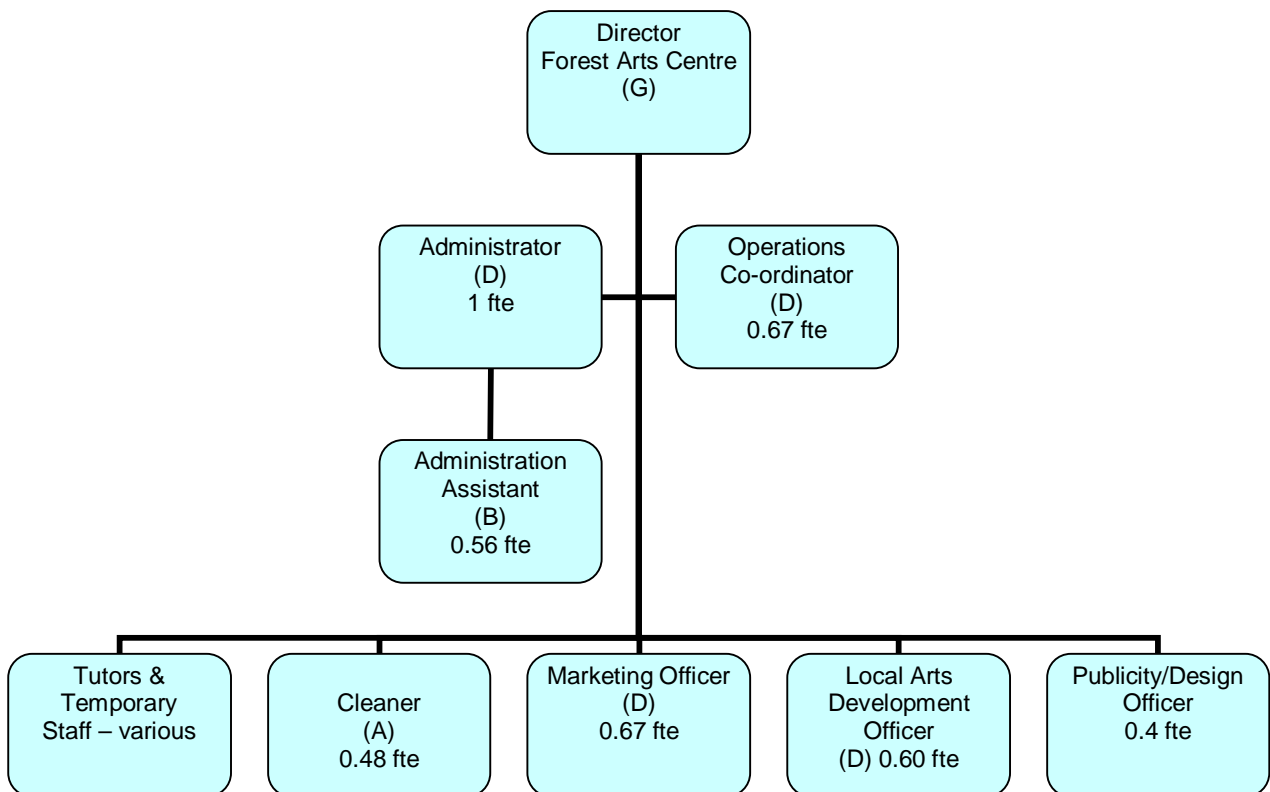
Director
Forest Arts Centre
(G)

Administrator
(D)
1 fte

Operations
Co-ordinator
(D)
0.67 fte

Administration
Assistant
(B)
0.56 fte

Tutors &
Temporary
Staff – various

Cleaner
(A)
0.48 fte

Marketing Officer
(D)
0.67 fte

Local Arts
Development
Officer
(D) 0.60 fte

Publicity/Design
Officer
0.4 fte